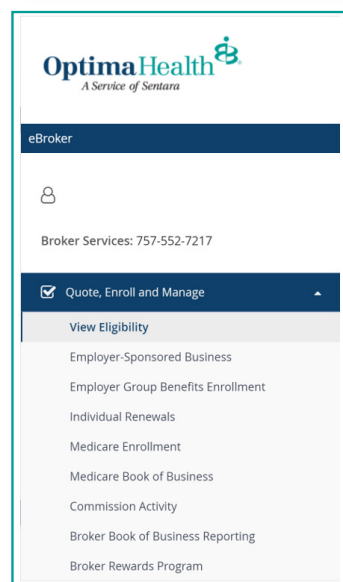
OptimaHealth
A Service of Sentara

eBroker

Broker Services: 757-552-7217

Quote, Enroll and Manage

View Eligibility

Employer-Sponsored Business

Employer Group Benefits Enrollment

Individual Renewals

Medicare Enrollment

Medicare Book of Business

Commission Activity

Broker Book of Business Reporting

Broker Rewards Program